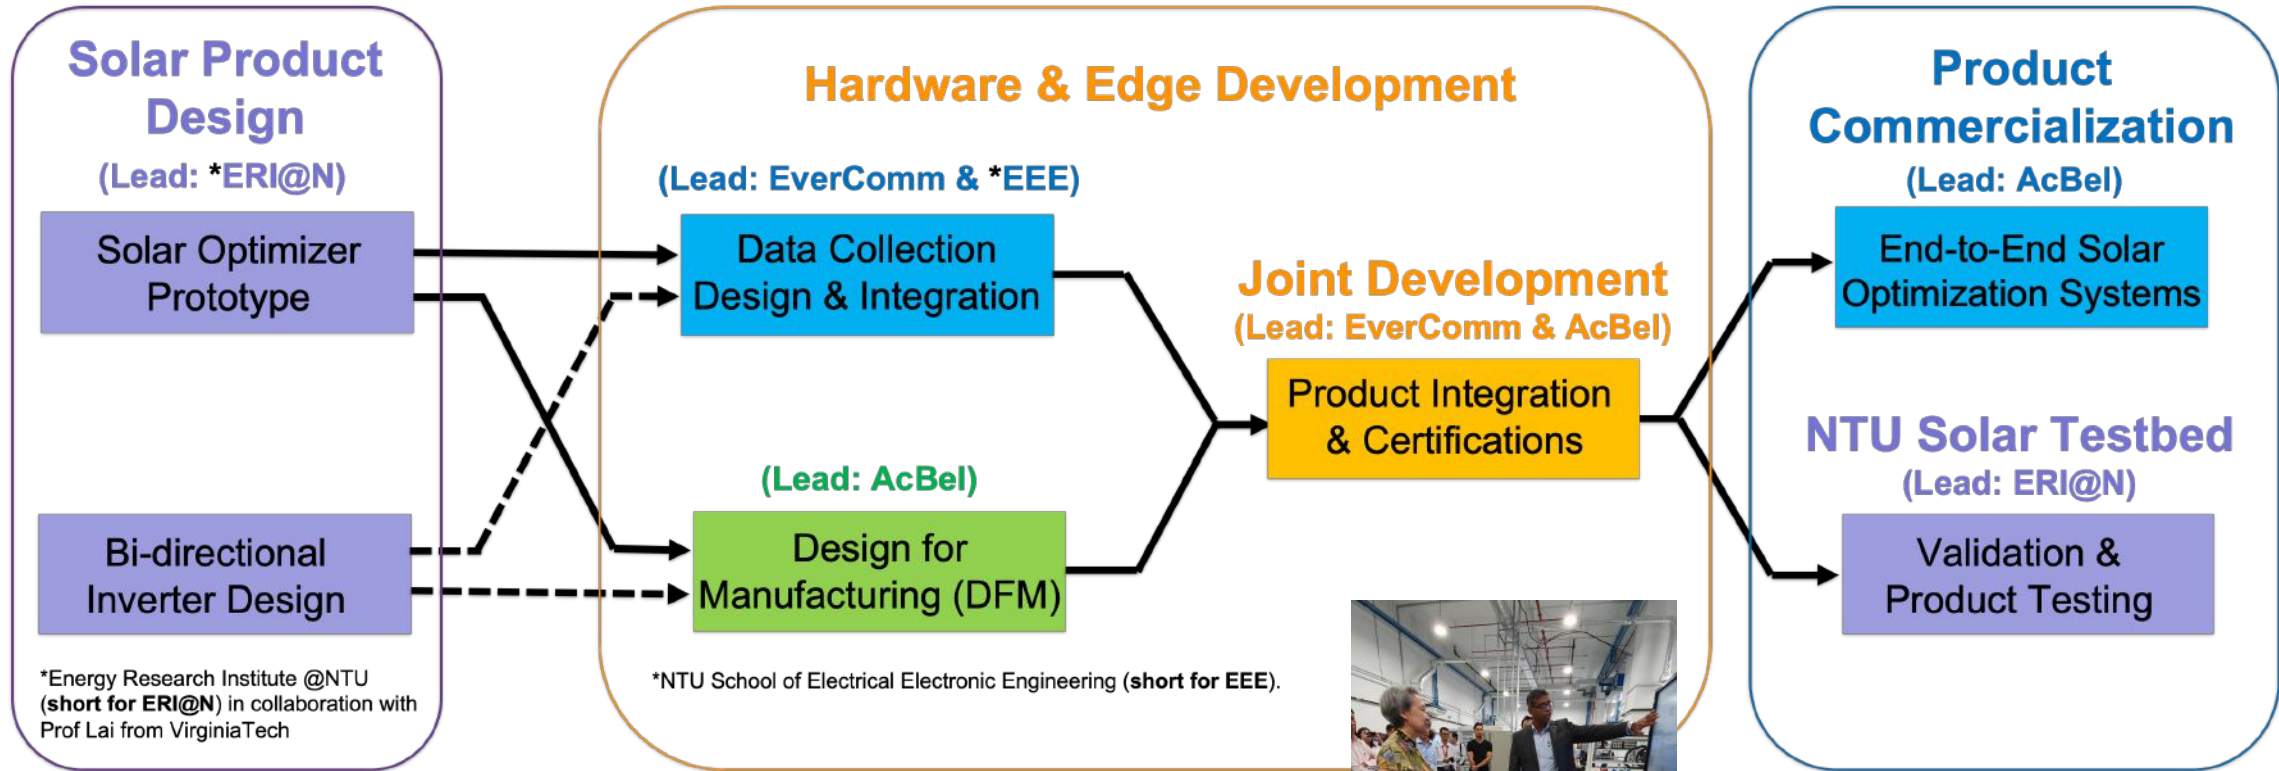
Solar Product Design

(Lead: *ERI@N)

Solar Optimizer Prototype

Bi-directional Inverter Design

*Energy Research Institute @NTU (short for ERI@N) in collaboration with Prof Lai from VirginiaTech

Hardware & Edge Development

(Lead: EverComm & *EEE)

Data Collection Design & Integration

(Lead: AcBel)

Design for Manufacturing (DFM)

Joint Development

(Lead: EverComm & AcBel)

Product Integration & Certifications

*NTU School of Electrical Electronic Engineering (short for EEE).

Product Commercialization

(Lead: AcBel)

End-to-End Solar Optimization Systems

NTU Solar Testbed

(Lead: ERI@N)

Validation & Product Testing